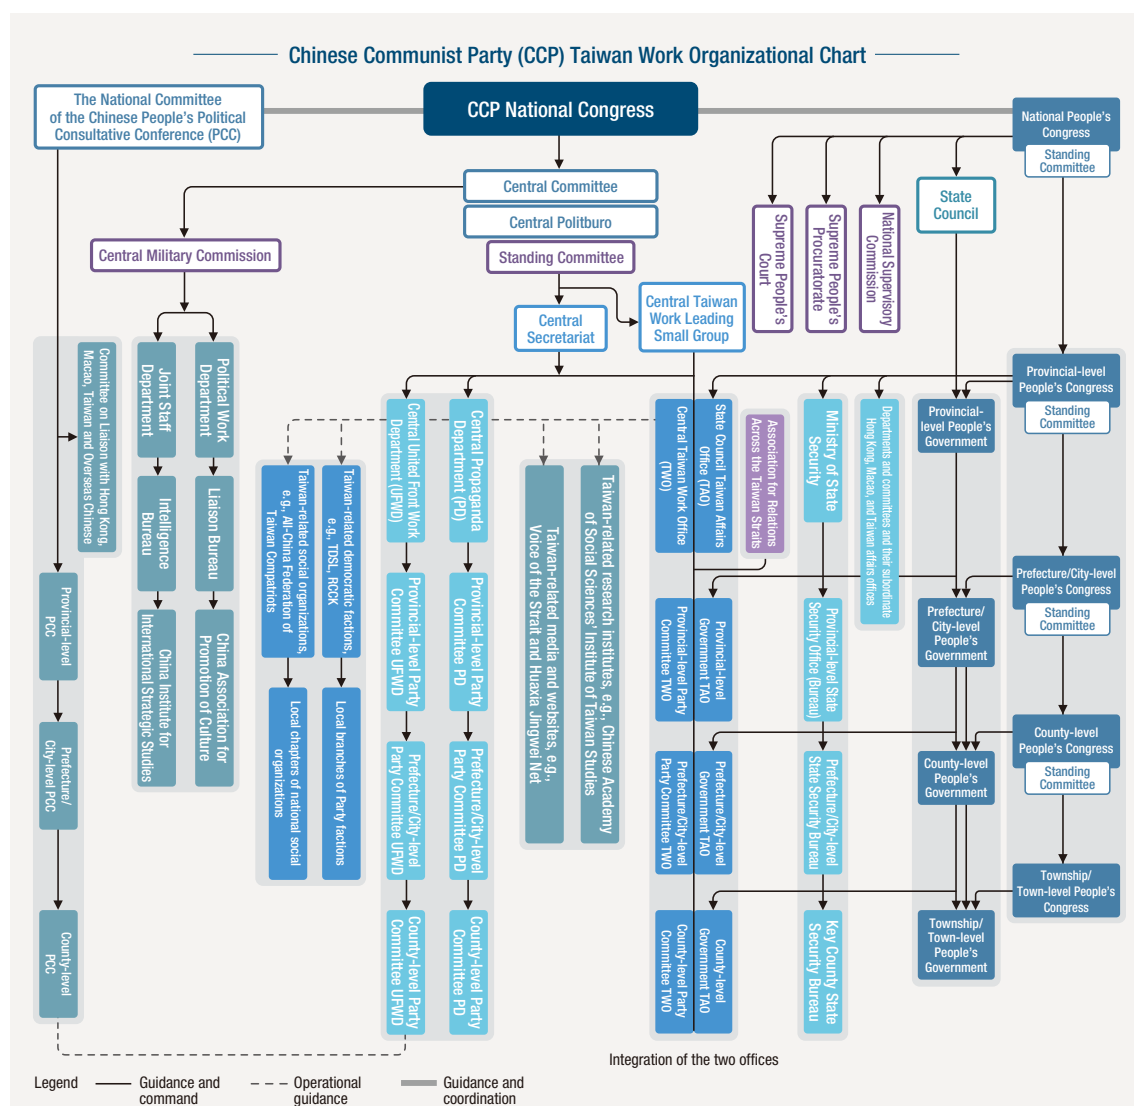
Chinese Communist Party (CCP) Taiwan Work Organizational Chart

The National Committee of the Chinese People's Political Consultative Conference (PCC)

CCP National Congress

National People's Congress
Standing Committee

Central Committee

Central Politburo

Standing Committee

Central Military Commission

State Council

Supreme People's Court

Supreme People's Procuratorate

National Supervisory Commission

Central Secretariat

Central Taiwan Work Leading Small Group

Committee on Liaison with Hong Kong, Macao, Taiwan and Overseas Chinese

Joint Staff Department

Political Work Department

Intelligence Bureau

Liaison Bureau

China Institute for International Strategic Studies

China Association for Promotion of Culture

Provincial-level PCC

Prefecture/City-level PCC

County-level PCC

Taiwan-related social organizations, e.g., All-China Federation of Taiwan Compatriots

Taiwan-related democratic factions, e.g., TDSL, RCCK

Local chapters of national social organizations

Local branches of Party factions

Central United Front Work Department (UFWD)

Central Propaganda Department (PD)

Provincial-level Party Committee UFWD

Provincial-level Party Committee PD

Prefecture/City-level Party Committee UFWD

Prefecture/City-level Party Committee PD

County-level Party Committee UFWD

County-level Party Committee PD

Taiwan-related media and websites, e.g., Voice of the Strait and Huaxia Jingwei Net

Taiwan-related research institutes, e.g., Chinese Academy of Social Sciences' Institute of Taiwan Studies

Central Taiwan Work Office (TWO)

State Council Taiwan Affairs Office (TAO)

Association for Relations Across the Taiwan Straits

Provincial-level Party Committee TWO

Provincial-level Government TAO

Prefecture/City-level Party Committee TWO

Prefecture/City-level Government TAO

County-level Party Committee TWO

County-level Government TAO

Ministry of State Security

Provincial-level State Security Office (Bureau)

Prefecture/City-level State Security Bureau

Key County State Security Bureau

Departments and committees and their subordinate Hong Kong, Macao, and Taiwan affairs offices

Provincial-level People's Government

Provincial-level People's Congress
Standing Committee

Prefecture/City-level People's Government

Prefecture/City-level People's Congress
Standing Committee

County-level People's Government

County-level People's Congress
Standing Committee

Township/Town-level People's Government

Township/Town-level People's Congress

Integration of the two offices

Legend
Guidance and command
Operational guidance
Guidance and coordination